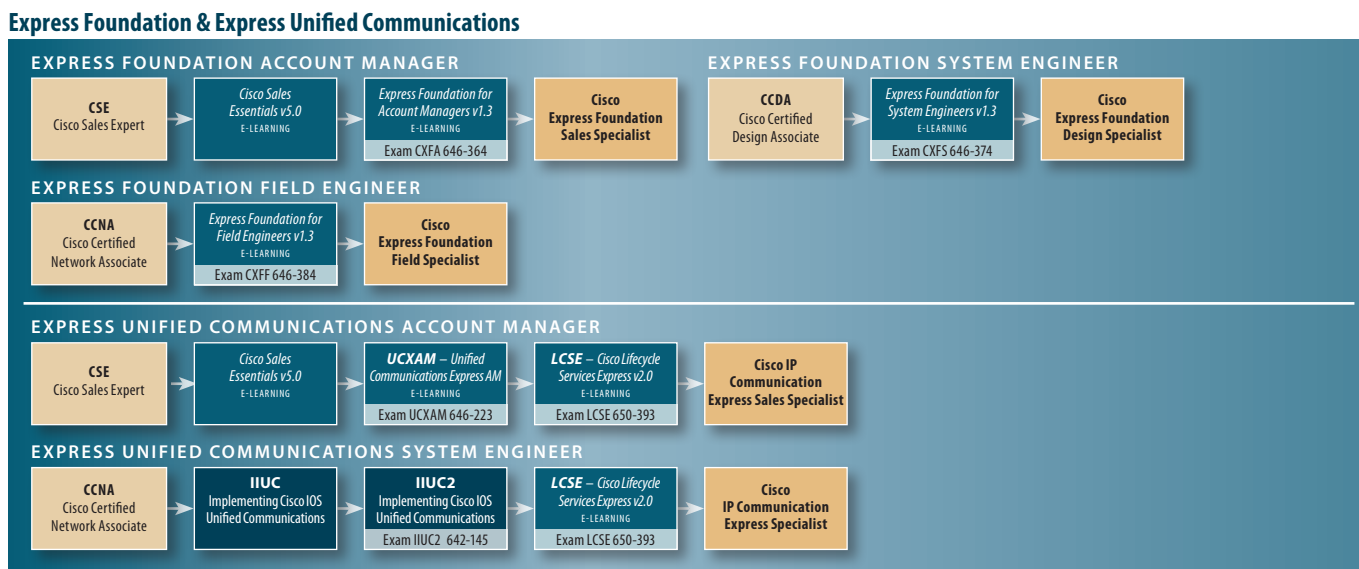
Express Foundation & Express Unified Communications

EXPRESS FOUNDATION ACCOUNT MANAGER

CSE
Cisco Sales Expert

Cisco Sales Essentials v5.0
E-LEARNING

Express Foundation for Account Managers v1.3
E-LEARNING
Exam CXFA 646-364

Cisco
Express Foundation
Sales Specialist

EXPRESS FOUNDATION SYSTEM ENGINEER

CCDA
Cisco Certified Design Associate

Express Foundation for System Engineers v1.3
E-LEARNING
Exam CXFS 646-374

Cisco
Express Foundation
Design Specialist

EXPRESS FOUNDATION FIELD ENGINEER

CCNA
Cisco Certified Network Associate

Express Foundation for Field Engineers v1.3
E-LEARNING
Exam CXFF 646-384

Cisco
Express Foundation
Field Specialist

EXPRESS UNIFIED COMMUNICATIONS ACCOUNT MANAGER

CSE
Cisco Sales Expert

Cisco Sales Essentials v5.0
E-LEARNING

UCXAM – Unified Communications Express AM
E-LEARNING
Exam UCXAM 646-223

LCSE – Cisco Lifecycle Services Express v2.0
E-LEARNING
Exam LCSE 650-393

Cisco IP
Communication
Express Sales Specialist

EXPRESS UNIFIED COMMUNICATIONS SYSTEM ENGINEER

CCNA
Cisco Certified Network Associate

IIUC
Implementing Cisco IOS Unified Communications

IIUC2
Implementing Cisco IOS Unified Communications
Exam IIUC2 642-145

LCSE – Cisco Lifecycle Services Express v2.0
E-LEARNING
Exam LCSE 650-393

Cisco
IP Communication
Express Specialist